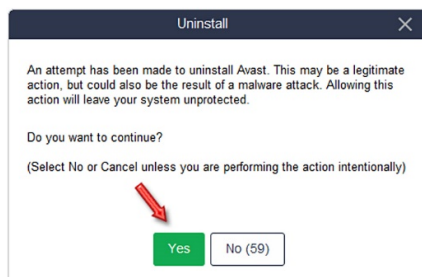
Uninstall

An attempt has been made to uninstall Avast. This may be a legitimate action, but could also be the result of a malware attack. Allowing this action will leave your system unprotected.

Do you want to continue?

(Select No or Cancel unless you are performing the action intentionally)

Yes

No (59)